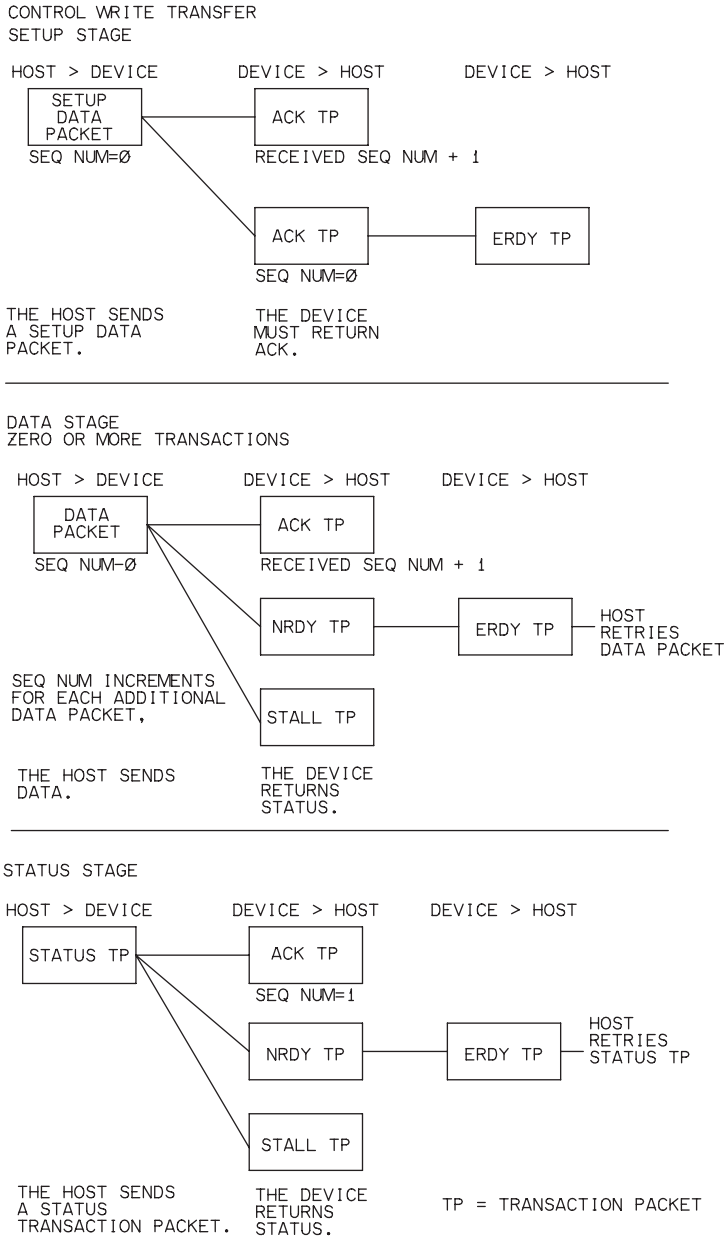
CONTROL WRITE TRANSFER
SETUP STAGE

HOST > DEVICE DEVICE > HOST DEVICE > HOST

SETUP DATA PACKET

SEQ NUM=Ø

ACK TP

RECEIVED SEQ NUM + 1

ACK TP

SEQ NUM=Ø

ERDY TP

THE HOST SENDS A SETUP DATA PACKET.

THE DEVICE MUST RETURN ACK.

DATA STAGE
ZERO OR MORE TRANSACTIONS

HOST > DEVICE DEVICE > HOST DEVICE > HOST

DATA PACKET

SEQ NUM-Ø

ACK TP

RECEIVED SEQ NUM + 1

NRDY TP

ERDY TP

HOST RETRIES DATA PACKET

SEQ NUM INCREMENTS FOR EACH ADDITIONAL DATA PACKET,

STALL TP

THE HOST SENDS DATA.

THE DEVICE RETURNS STATUS.

STATUS STAGE

HOST > DEVICE DEVICE > HOST DEVICE > HOST

STATUS TP

ACK TP

SEQ NUM=1

NRDY TP

ERDY TP

HOST RETRIES STATUS TP

STALL TP

THE HOST SENDS A STATUS TRANSACTION PACKET.

THE DEVICE RETURNS STATUS.

TP = TRANSACTION PACKET